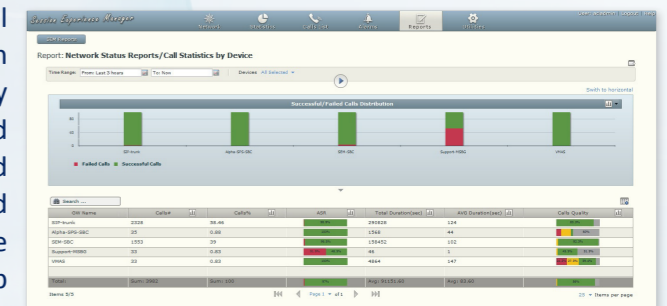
l
n
y
d
d
d
e
o

Session Experience Manager

Network Statistics Call Flow Alerts Reports Users

User: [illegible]

Get Reports

Report: Network Status Reports/Call Statistics by Device

Time Range: From: Last 3 hours To: Now Devices: All Selected

Switch to horizontal

Successful/Failed Calls Distribution

SIP-trunk Alpha-SPS-SBC SEM-SBC Support-MSBG VMAS

Failed Calls Successful Calls

Search ...

| GW Name | Calls# | Calls% | ASR | Total Duration(sec) | AVG Duration(sec) | Calls Quality |
|---|---|---|---|---|---|---|
| SIP-trunk | 2326 | 58.46 | 100% | 290839 | 124 | |
| Alpha-SPS-SBC | 35 | 0.88 | 100% | 1548 | 44 | |
| SEM-SBC | 1553 | 39 | 100% | 158452 | 102 | |
| Support-MSBG | 33 | 0.83 | | 46 | 1 | |
| VMAS | 33 | 0.83 | 100% | 4864 | 147 | |
| Total: | Sum: 3980 | Sum: 100 | | Avg: 91151.60 | Avg: 83.60 | |

Items 5/5 Page 1 of 1 25 Items per page